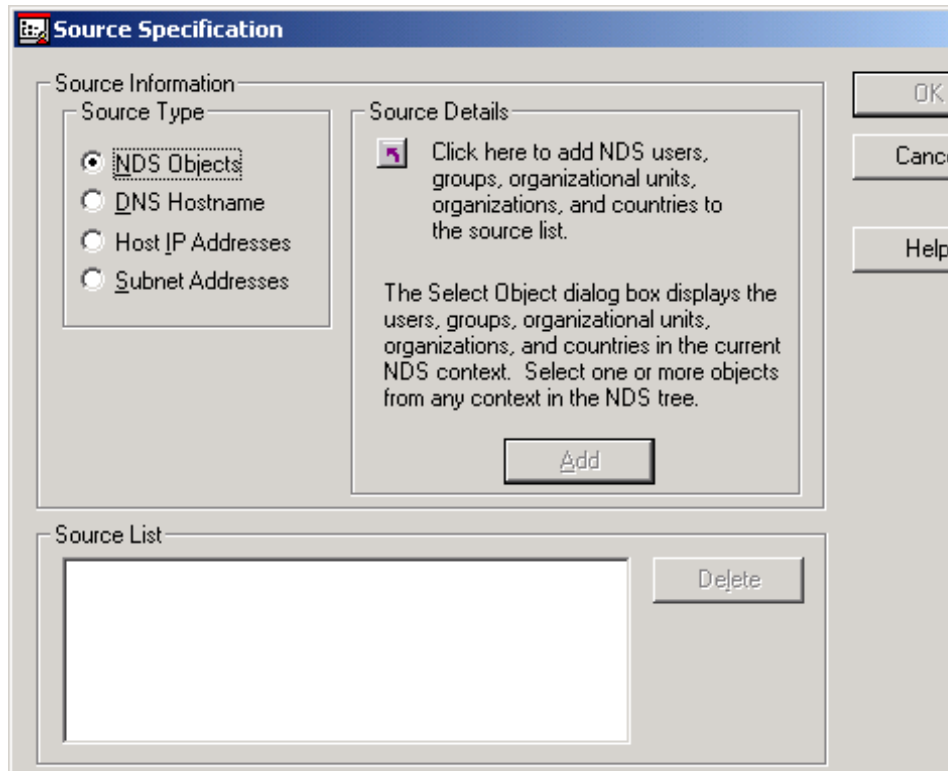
Source Specification

Source Information

Source Type

NDS Objects

DNS Hostname

Host IP Addresses

Subnet Addresses

Source Details

Click here to add NDS users, groups, organizational units, organizations, and countries to the source list.

The Select Object dialog box displays the users, groups, organizational units, organizations, and countries in the current NDS context. Select one or more objects from any context in the NDS tree.

Add

OK

Canc

Help

Source List

Delete